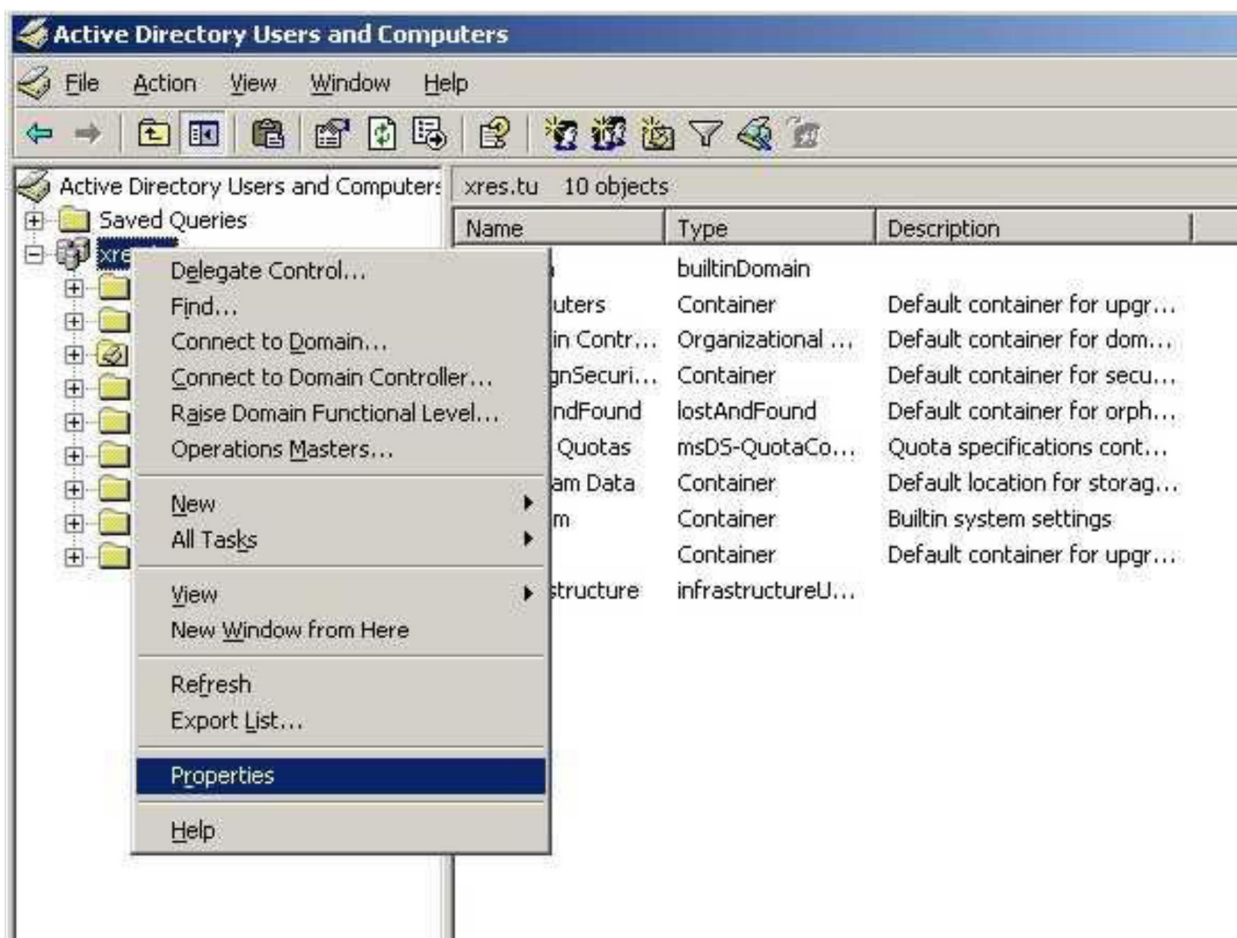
Active Directory Users and Computers

File Action View Window Help

Active Directory Users and Computers
Saved Queries
xre

xres.tu 10 objects

| Name | Type | Description |
|---|---|---|
| | builtinDomain | |
| uters | Container | Default container for upgr... |
| in Contr... | Organizational ... | Default container for dom... |
| gnSecuri... | Container | Default container for secu... |
| ndFound | lostAndFound | Default container for orph... |
| Quotas | msDS-QuotaCo... | Quota specifications cont... |
| am Data | Container | Default location for storag... |
| m | Container | Builtin system settings |
| | Container | Default container for upgr... |
| structure | infrastructureU... | |

Delegate Control...
Find...
Connect to Domain...
Connect to Domain Controller...
Raise Domain Functional Level...
Operations Masters...

New
All Tasks

View
New Window from Here

Refresh
Export List...

Properties

Help